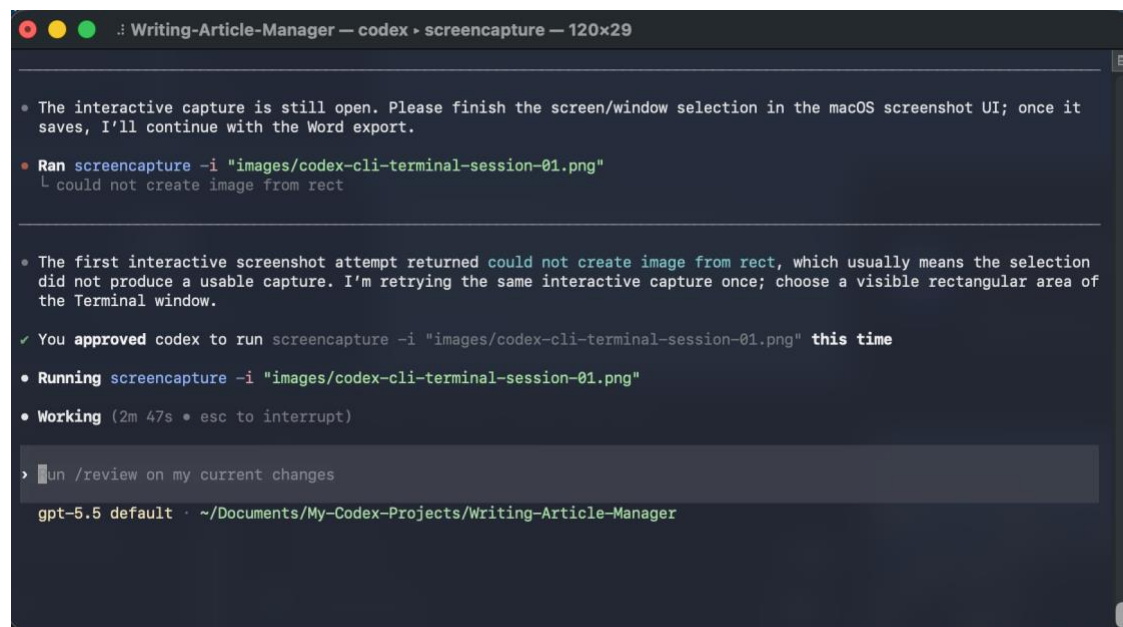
Writing-Article-Manager — codex ▸ screencapture — 120×29

• The interactive capture is still open. Please finish the screen/window selection in the macOS screenshot UI; once it saves, I'll continue with the Word export.

• Ran screencapture -i "images/codex-cli-terminal-session-01.png"
└ could not create image from rect

• The first interactive screenshot attempt returned could not create image from rect, which usually means the selection did not produce a usable capture. I'm retrying the same interactive capture once; choose a visible rectangular area of the Terminal window.

✔ You approved codex to run screencapture -i "images/codex-cli-terminal-session-01.png" this time

• Running screencapture -i "images/codex-cli-terminal-session-01.png"

• Working (2m 47s • esc to interrupt)

› Run /review on my current changes

gpt-5.5 default · ~/Documents/My-Codex-Projects/Writing-Article-Manager